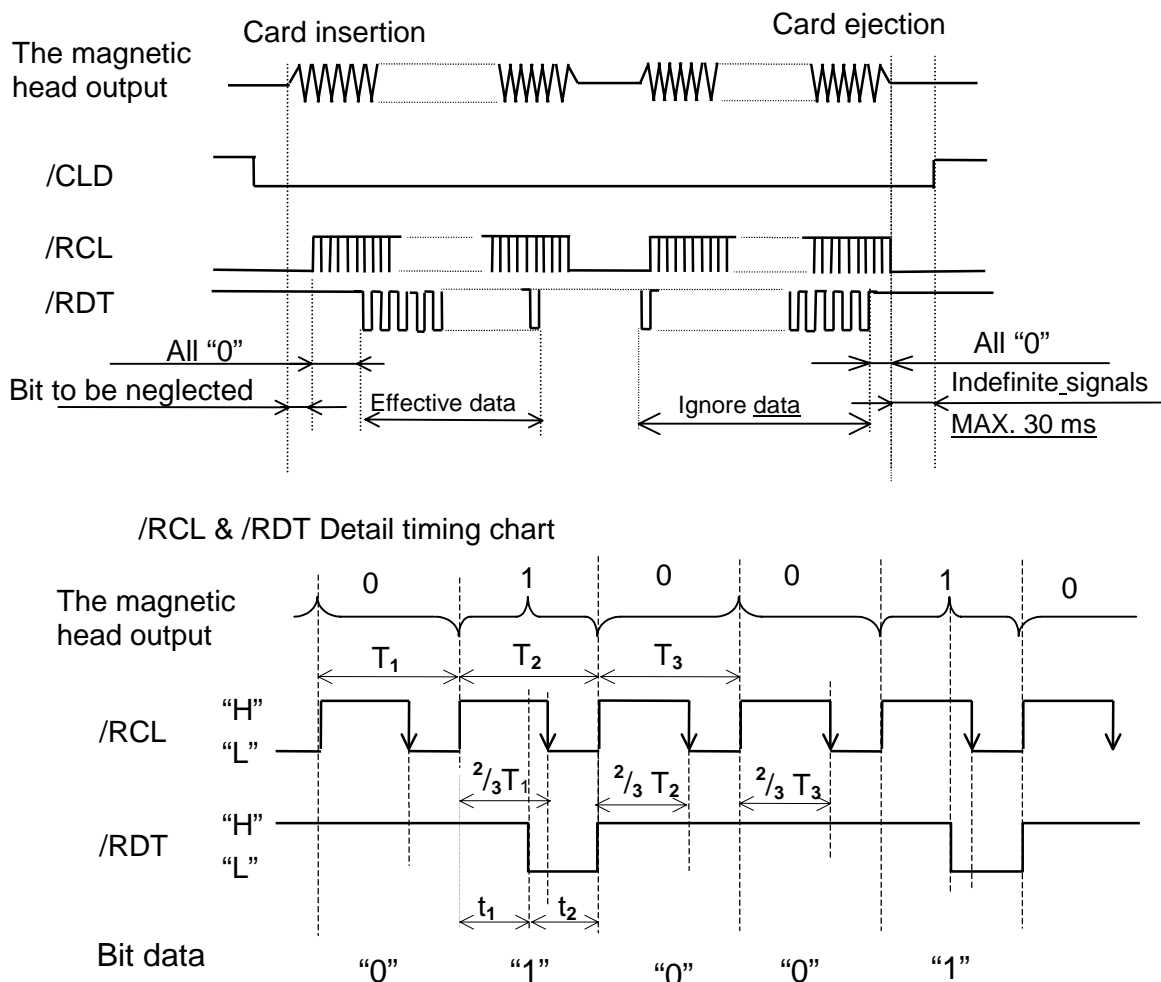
Card insertion

Card ejection

The magnetic head output

/CLD

/RCL

/RDT

All “0”

Bit to be neglected

Effective data

Ignore data

All “0”

Indefinite signals

MAX. 30 ms

/RCL & /RDT Detail timing chart

The magnetic head output

0 1 0 0 1 0

$T_1$ $T_2$ $T_3$

/RCL “H” “L”

$^2/_3 T_1$ $^2/_3 T_2$ $^2/_3 T_3$

/RDT “H” “L”

$t_1$ $t_2$

Bit data “0” “1” “0” “0” “1”